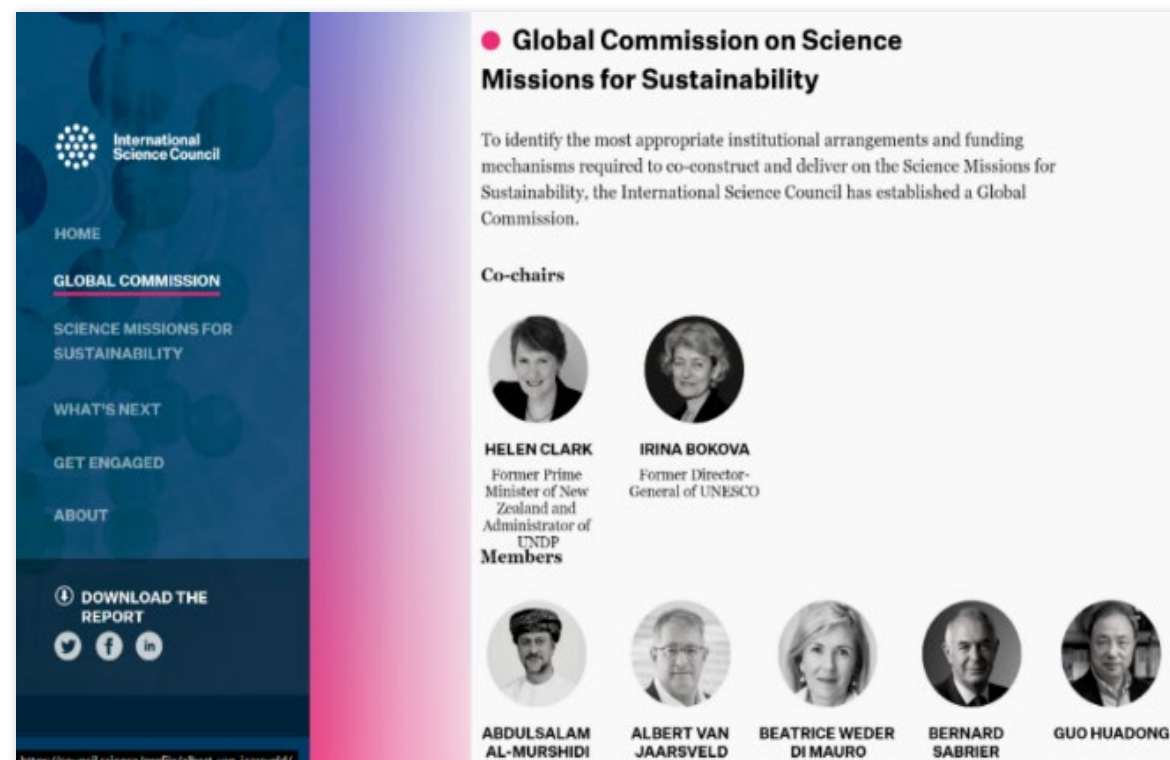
International Science Council

HOME

GLOBAL COMMISSION

SCIENCE MISSIONS FOR SUSTAINABILITY

WHAT'S NEXT

GET ENGAGED

ABOUT

DOWNLOAD THE REPORT

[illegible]

Global Commission on Science Missions for Sustainability

To identify the most appropriate institutional arrangements and funding mechanisms required to co-construct and deliver on the Science Missions for Sustainability, the International Science Council has established a Global Commission.

Co-chairs

HELEN CLARK
Former Prime Minister of New Zealand and Administrator of UNDP

IRINA BOKOVA
Former Director-General of UNESCO

Members

ABDULSALAM AL-MURSHIDI

ALBERT VAN JAARSVELD

BEATRICE WEDER DI MAURO

BERNARD SABRIER

GUO HUADONG